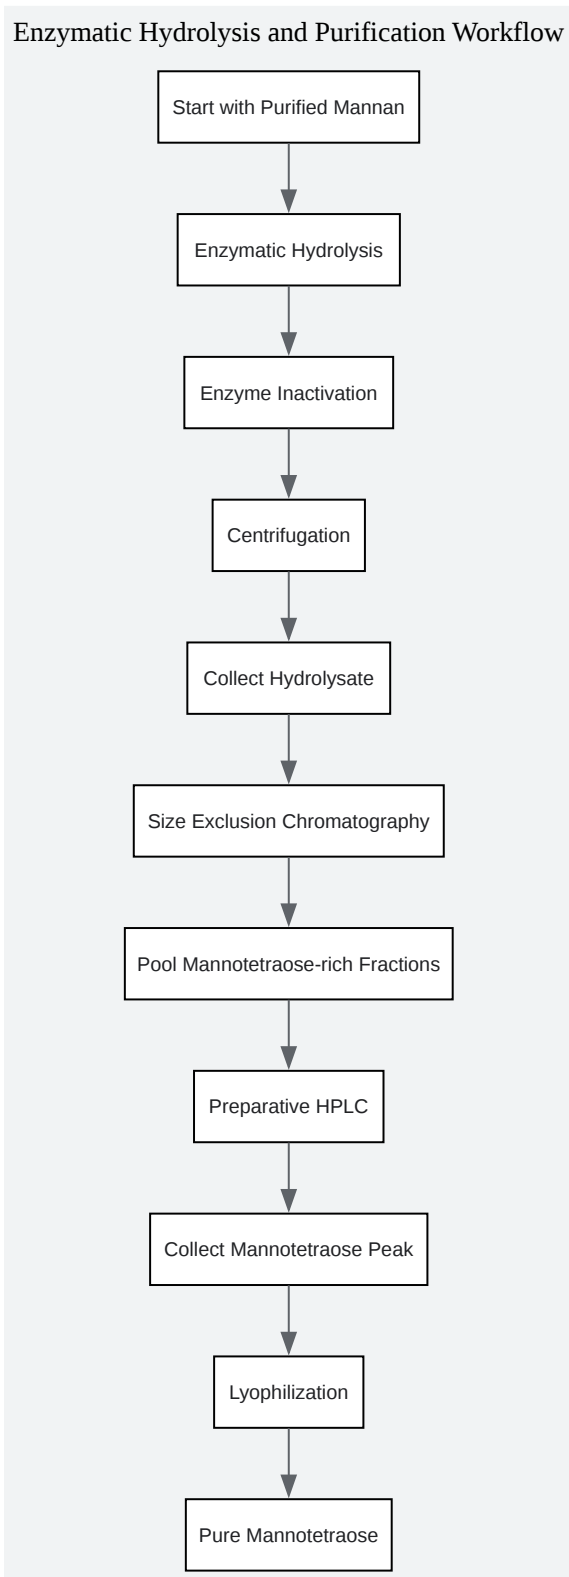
Enzymatic Hydrolysis and Purification Workflow

Start with Purified Mannan

Enzymatic Hydrolysis

Enzyme Inactivation

Centrifugation

Collect Hydrolysate

Size Exclusion Chromatography

Pool Mannotetraose-rich Fractions

Preparative HPLC

Collect Mannotetraose Peak

Lyophilization

Pure Mannotetraose